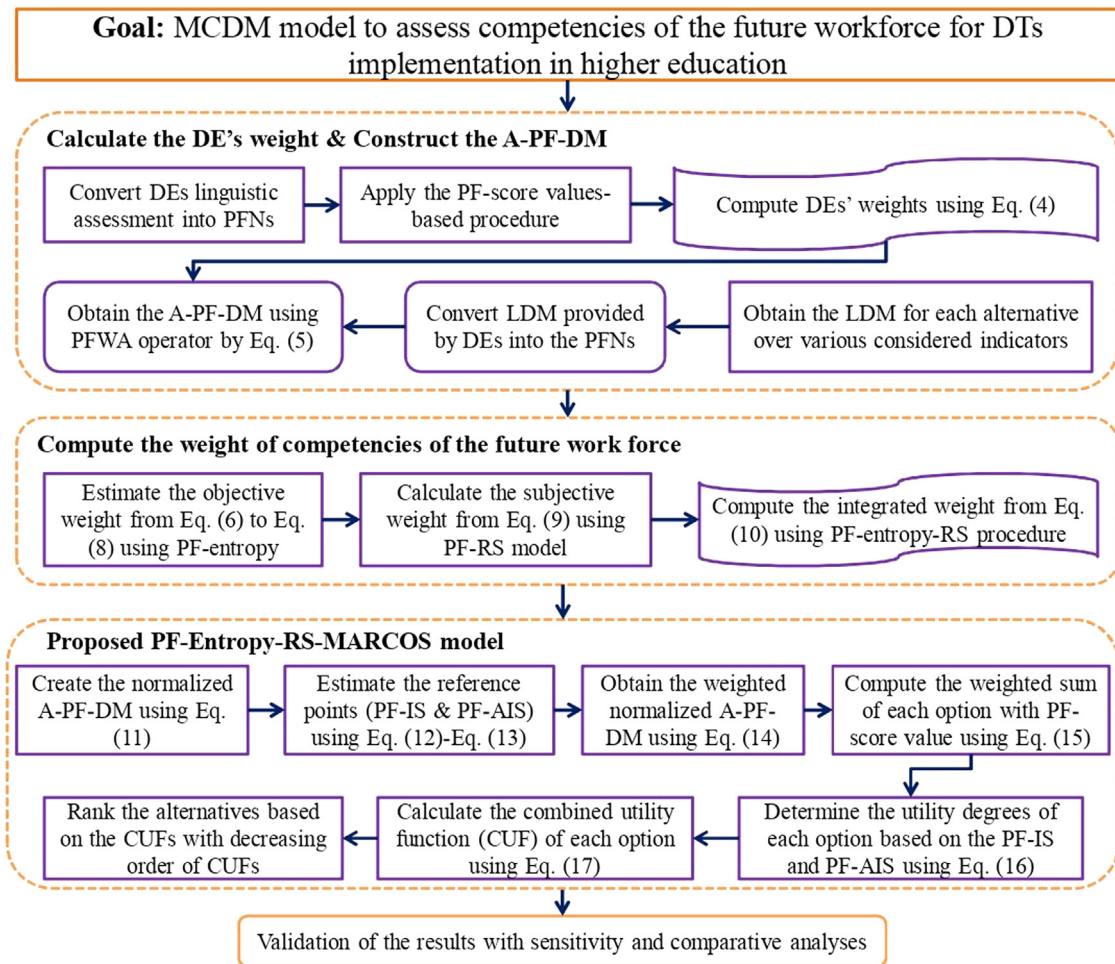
**Goal:** MCDM model to assess competencies of the future workforce for DTs implementation in higher education

**Calculate the DE's weight & Construct the A-PF-DM**

Convert DEs linguistic assessment into PFNs

Apply the PF-score values-based procedure

Compute DEs' weights using Eq. (4)

Obtain the LDM for each alternative over various considered indicators

Convert LDM provided by DEs into the PFNs

Obtain the A-PF-DM using PFWA operator by Eq. (5)

**Compute the weight of competencies of the future work force**

Estimate the objective weight from Eq. (6) to Eq. (8) using PF-entropy

Calculate the subjective weight from Eq. (9) using PF-RS model

Compute the integrated weight from Eq. (10) using PF-entropy-RS procedure

**Proposed PF-Entropy-RS-MARCOS model**

Create the normalized A-PF-DM using Eq. (11)

Estimate the reference points (PF-IS & PF-AIS) using Eq. (12)-Eq. (13)

Obtain the weighted normalized A-PF-DM using Eq. (14)

Compute the weighted sum of each option with PF-score value using Eq. (15)

Determine the utility degrees of each option based on the PF-IS and PF-AIS using Eq. (16)

Calculate the combined utility function (CUF) of each option using Eq. (17)

Rank the alternatives based on the CUFs with decreasing order of CUFs

Validation of the results with sensitivity and comparative analyses